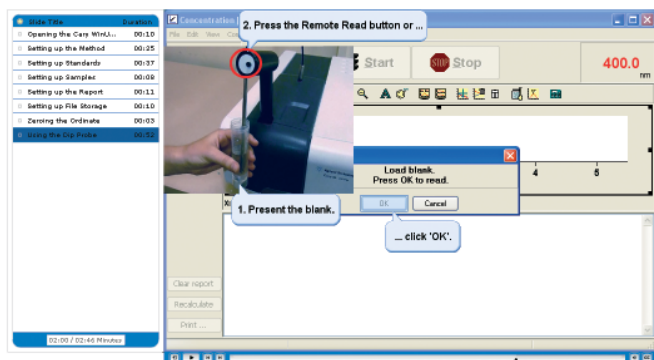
| Slide Title | Duration |
|---|---|
| Opening the Cary WinU... | 00:10 |
| Setting up the Method | 00:25 |
| Setting up Standards | 00:37 |
| Setting up Samples | 00:09 |
| Setting up the Report | 00:11 |
| Setting up File Storage | 00:10 |
| Zeroing the Ordinate | 00:03 |
| Using the Dip Probe | 00:32 |

02:00 / 02:46 Minutes

Concentration

File Edit View

2. Press the Remote Read button or ...

Start

STOP Stop

400.0 nm

4

5

Load blank.
Press OK to read.

OK

Cancel

1. Present the blank.

... click 'OK'.

Clear report

Recalculate

Print ...